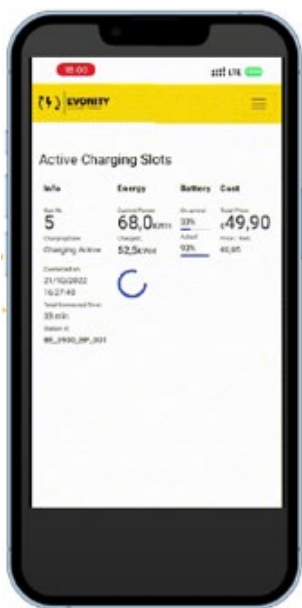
18:00

LTE

EVORITY

Active Charging Slots

Info

Slot Nr.

5

Charging State

Charging Active

Started at

21/10/2022 16:27:40

Total Connected Time

33 min

Station Id

BE_2930_DP_001

Energy

Current Power

68,0 kW

Charged

52,5 kWh

Battery

On arrival

33%

Actual

93%

Cost

Total Price

€49,90

Price / kWh

€0,95